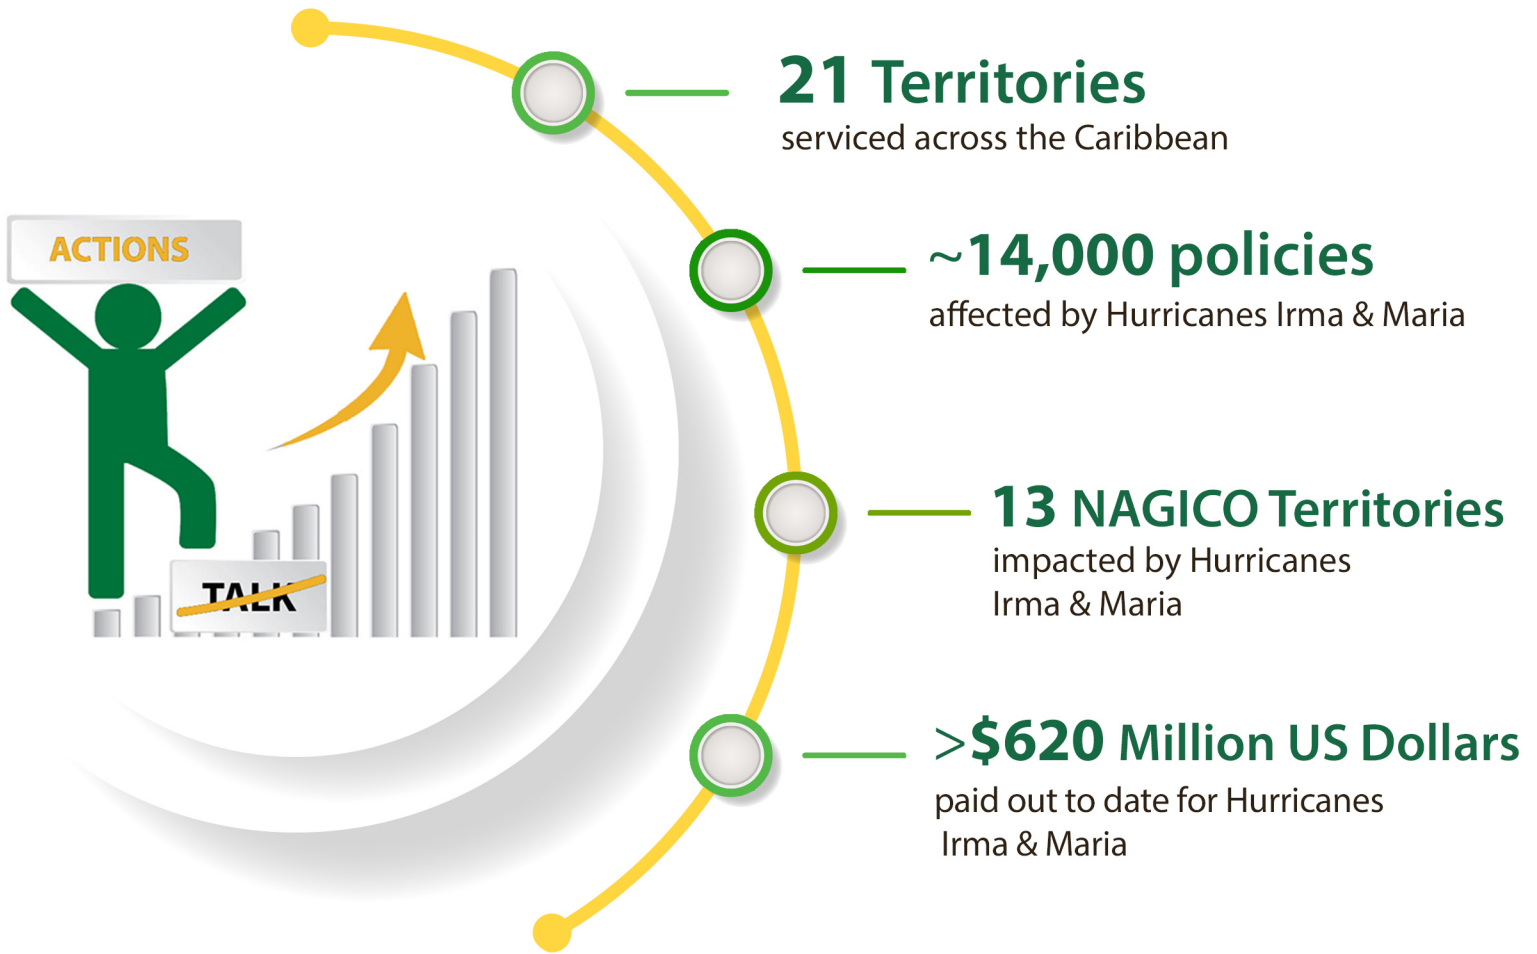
ACTIONS

TALK

21 Territories
serviced across the Caribbean

~14,000 policies
affected by Hurricanes Irma & Maria

13 NAGICO Territories
impacted by Hurricanes Irma & Maria

>$620 Million US Dollars
paid out to date for Hurricanes Irma & Maria